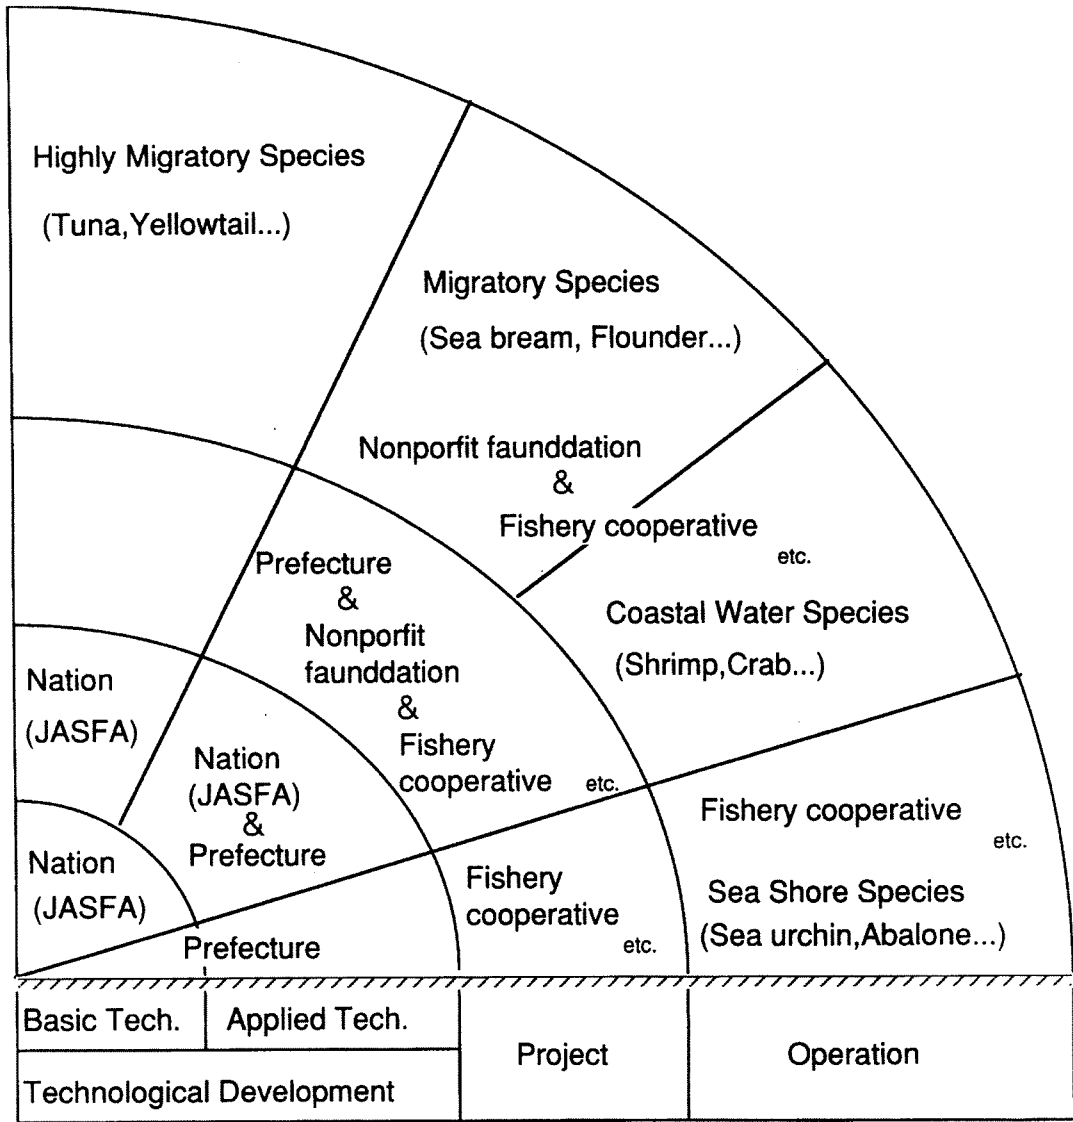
Highly Migratory Species
(Tuna,Yellowtail...)

Migratory Species
(Sea bream, Flounder...)

Nonporfit faunddation
&
Fishery cooperative
etc.

Coastal Water Species
(Shrimp,Crab...)

Prefecture
&
Nonporfit faunddation
&
Fishery cooperative
etc.

Nation
(JASFA)

Nation
(JASFA)
&
Prefecture

Fishery cooperative
etc.

Sea Shore Species
(Sea urchin,Abalone...)

Nation
(JASFA)

Prefecture

Fishery cooperative
etc.

| Basic Tech. | Applied Tech. | Project | Operation |
|---|---|---|---|
| Technological Development | | | |